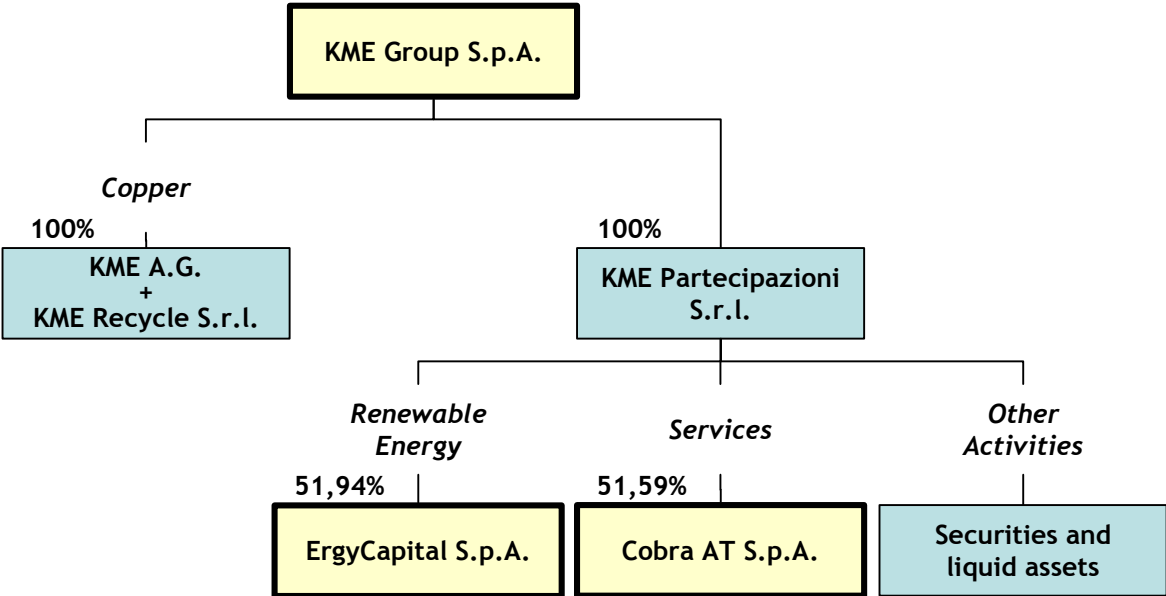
KME Group S.p.A.

Copper

100%

KME A.G.
+
KME Recycle S.r.l.

100%

KME Partecipazioni S.r.l.

Renewable Energy

51,94%

ErgyCapital S.p.A.

Services

51,59%

Cobra AT S.p.A.

Other Activities

Securities and liquid assets